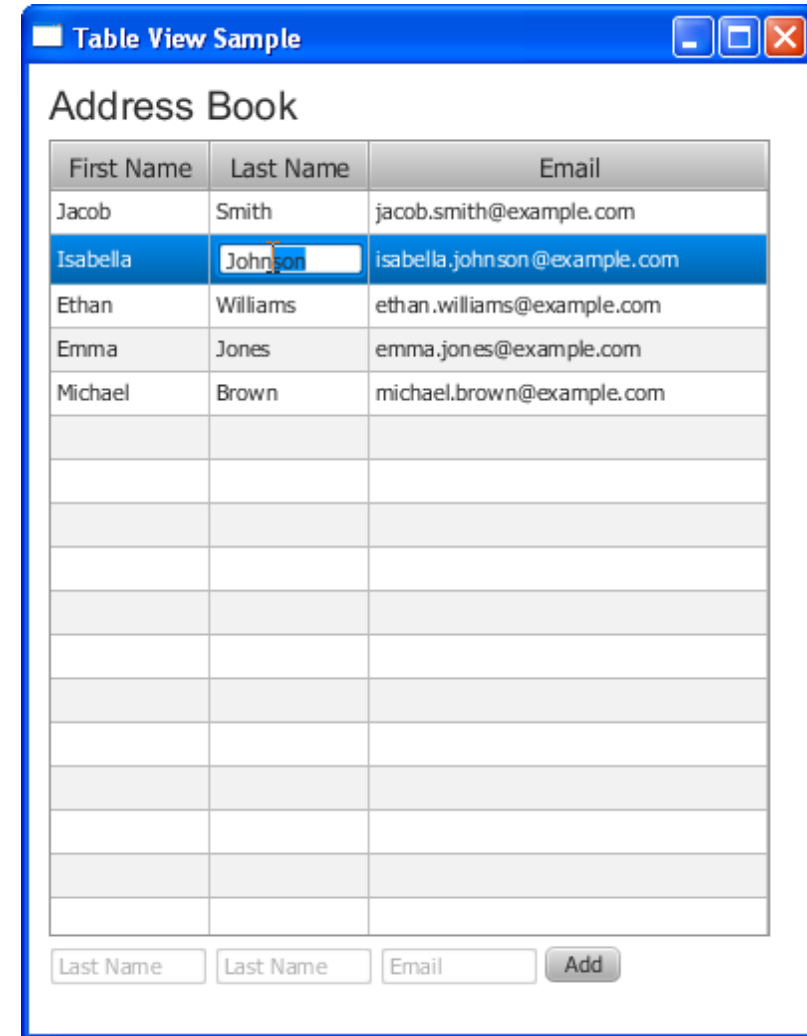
Table View Sample

Address Book

| First Name | Last Name | Email |
|---|---|---|
| Jacob | Smith | jacob.smith@example.com |
| Isabella | Johnson | isabella.johnson@example.com |
| Ethan | Williams | ethan.williams@example.com |
| Emma | Jones | emma.jones@example.com |
| Michael | Brown | michael.brown@example.com |

Last Name Last Name Email Add